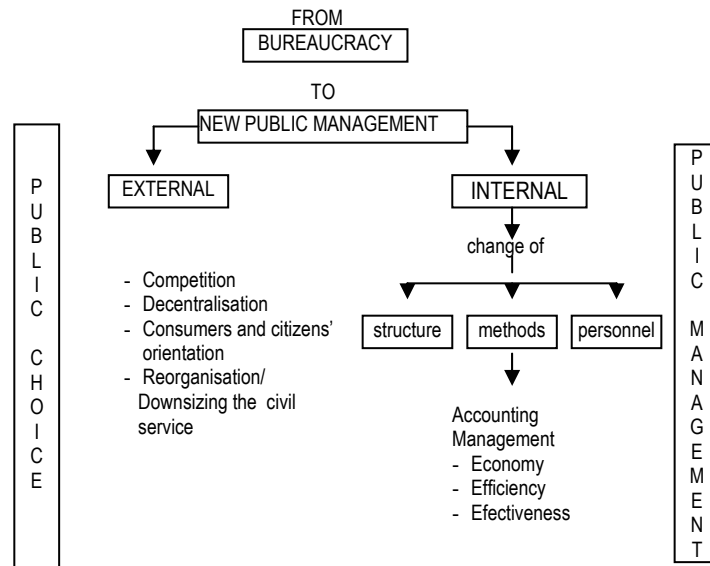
FROM
BUREAUCRACY
TO
NEW PUBLIC MANAGEMENT

PUBLIC CHOICE

EXTERNAL

- Competition
- Decentralisation
- Consumers and citizens' orientation
- Reorganisation/ Downsizing the civil service

INTERNAL

change of

structure

methods

personnel

Accounting Management
- Economy
- Efficiency
- Efectiveness

PUBLIC MANAGEMENT